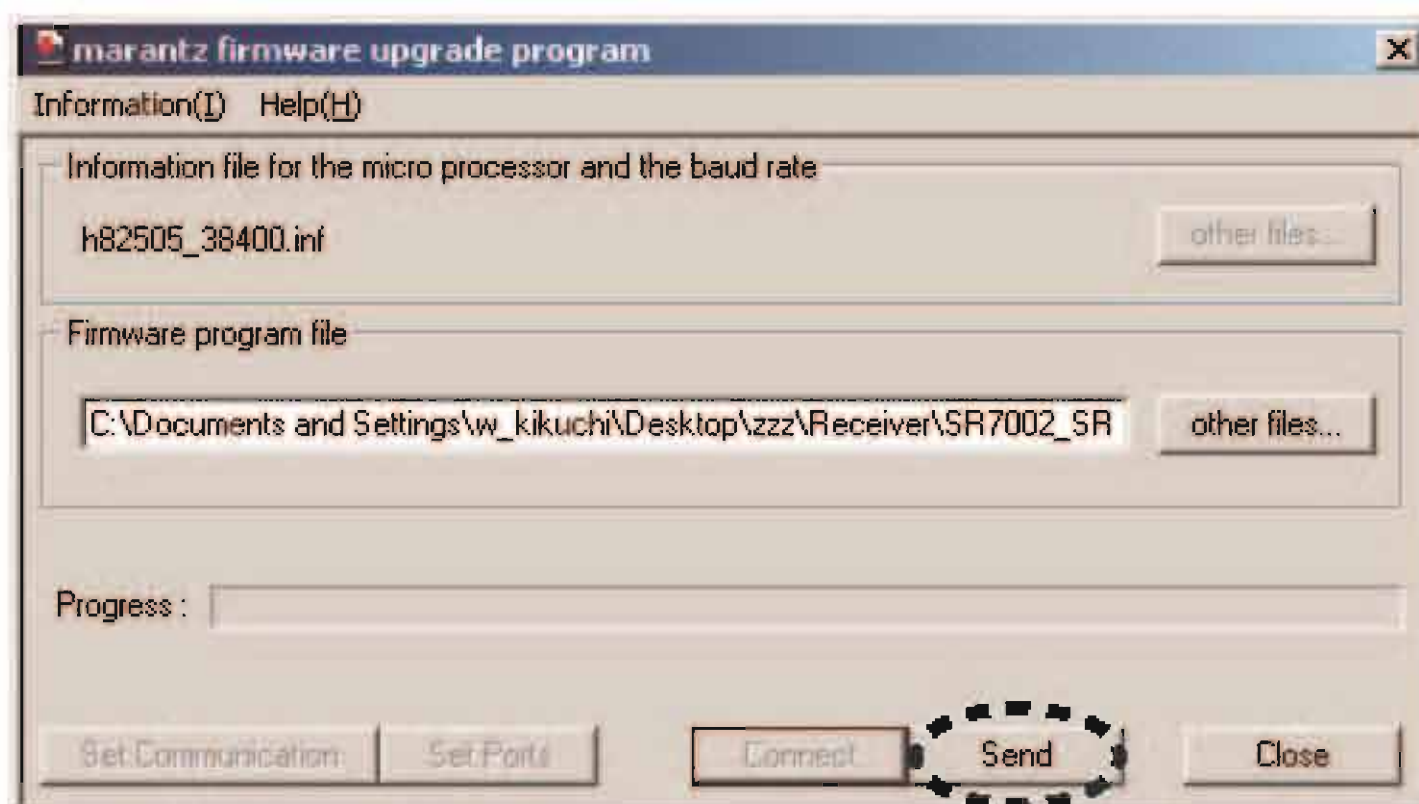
marantz firmware upgrade program

Information(I) Help(H)

Information file for the micro processor and the baud rate

h82505_38400.inf

other files...

Firmware program file

C:\Documents and Settings\w_kikuchi\Desktop\zzz\Receiver\SR7002_SR

other files...

Progress :

Set Communication

Set Ports

Connect

Send

Close